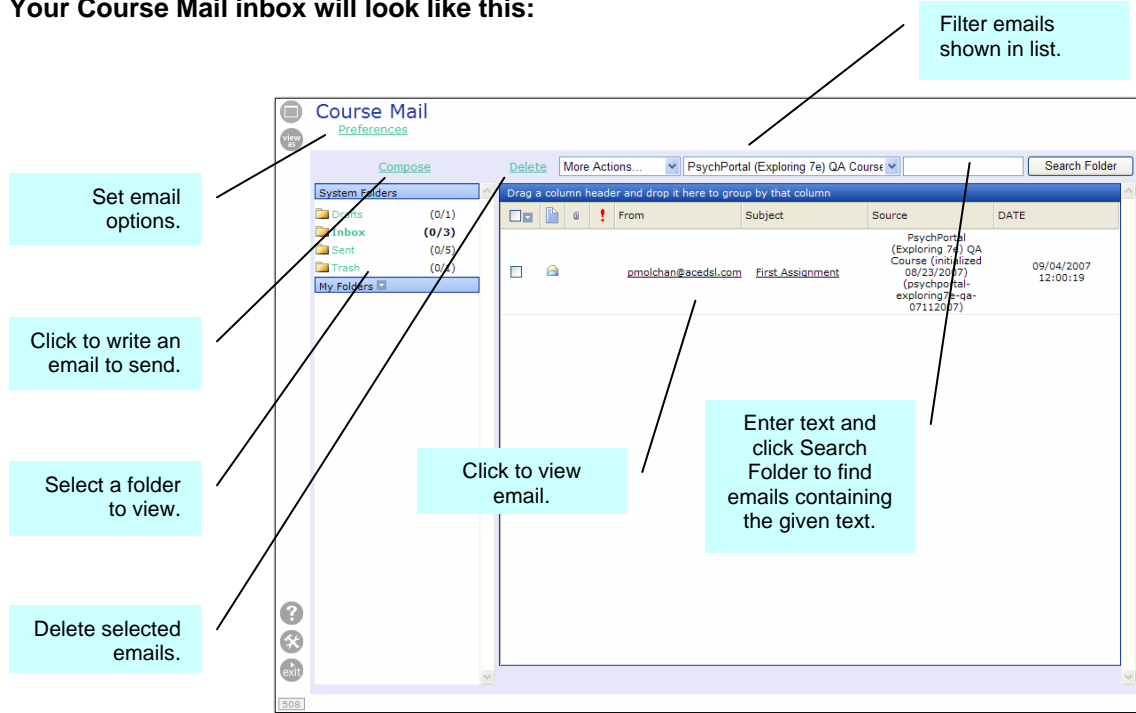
Your Course Mail inbox will look like this:

Filter emails shown in list.

Course Mail
Preferences

view as

Set email options.

Compose

Delete

More Actions...

PsychPortal (Exploring 7e) QA Course

Search Folder

System Folders

Drafts (0/1)
Inbox (0/3)
Sent (0/5)
Trash (0/1)

My Folders

Drag a column header and drop it here to group by that column

| | | | ! | From | Subject | Source | DATE |
|---|---|---|---|---|---|---|---|
| | | | | pmolchan@acedsl.com | First Assignment | PsychPortal (Exploring 7e) QA Course (initialized 08/23/2007) (psychportal-exploring7e-qa-07112007) | 09/04/2007 12:00:19 |

Click to write an email to send.

Select a folder to view.

Click to view email.

Enter text and click Search Folder to find emails containing the given text.

Delete selected emails.

?

exit

508